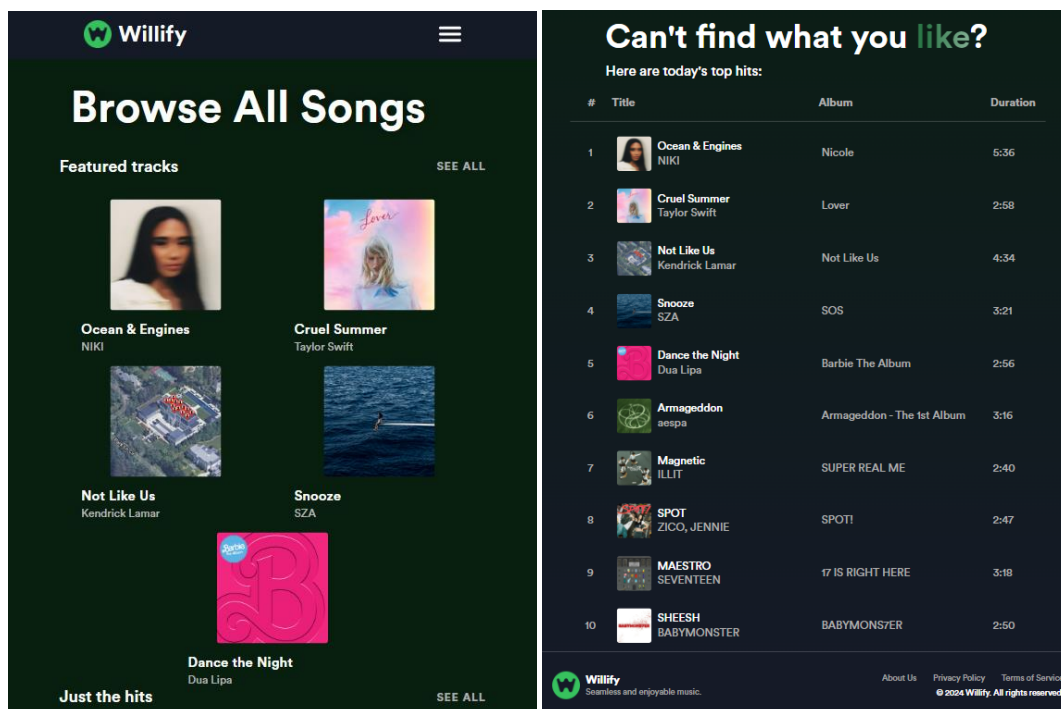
Willify

Browse All Songs

Featured tracks
SEE ALL

Lover

Ocean & Engines
NIKI

Cruel Summer
Taylor Swift

Not Like Us
Kendrick Lamar

Snooze
SZA

Barbie

Dance the Night
Dua Lipa

Just the hits
SEE ALL

Can't find what you like?

Here are today's top hits:

| # | Title | Album | Duration |
|---|---|---|---|
| 1 | Ocean & Engines NIKI | Nicole | 5:36 |
| 2 | Cruel Summer Taylor Swift | Lover | 2:58 |
| 3 | Not Like Us Kendrick Lamar | Not Like Us | 4:34 |
| 4 | Snooze SZA | SOS | 3:21 |
| 5 | Dance the Night Dua Lipa | Barbie The Album | 2:56 |
| 6 | Armageddon aespa | Armageddon - The 1st Album | 3:16 |
| 7 | Magnetic ILLIT | SUPER REAL ME | 2:40 |
| 8 | SPOT ZICO, JENNIE | SPOT! | 2:47 |
| 9 | MAESTRO SEVENTEEN | 17 IS RIGHT HERE | 3:18 |
| 10 | SHEESH BABYMONSTER | BABYMONS7ER | 2:50 |

Willify
Seamless and enjoyable music.

About Us
Privacy Policy
Terms of Servic
© 2024 Willify. All rights reserved